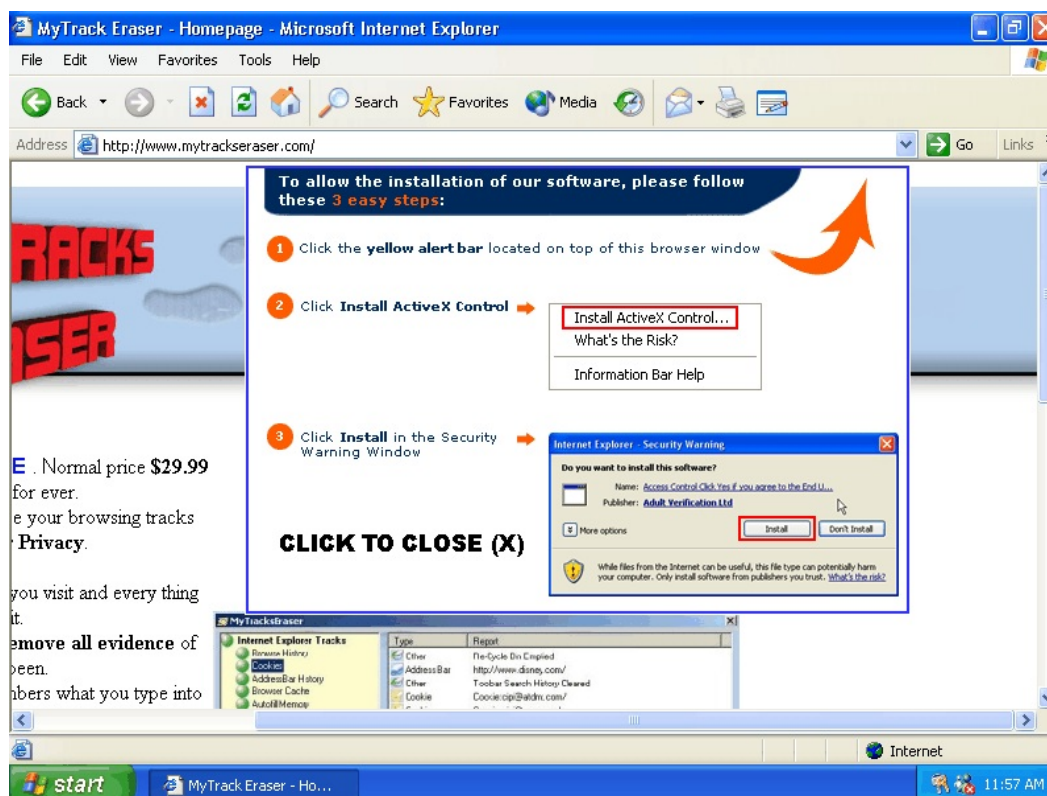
MyTrack Eraser - Homepage - Microsoft Internet Explorer

File Edit View Favorites Tools Help

Back Search Favorites Media

Address http://www.mytrackseraser.com/ Go Links

RACKS
ASER

E . Normal price **$29.99**
for ever.
e your browsing tracks
Privacy.

you visit and every thing
it.
emove all evidence of
been.
nbers what you type into

To allow the installation of our software, please follow these 3 easy steps:

1 Click the yellow alert bar located on top of this browser window

2 Click Install ActiveX Control

Install ActiveX Control...
What's the Risk?
Information Bar Help

3 Click Install in the Security Warning Window

Internet Explorer - Security Warning
Do you want to install this software?
Name: Access Control Click Yes if you agree to the End U...
Publisher: Adult Verification Ltd
More options
Install
Don't Install
While files from the Internet can be useful, this file type can potentially harm your computer. Only install software from publishers you trust. What's the risk?

CLICK TO CLOSE (X)

MyTracksEraser
Internet Explorer Tracks
Browse History
Cookies
AddressBar History
Browser Cache
AutofillMemory

| Type | Report |
|---|---|
| Other | Re-Cycle Bin Emptied |
| AddressBar | http://www.disney.com/ |
| Other | Toolbar Search History Cleared |
| Cookie | Cookie:cip@atdm.com/ |

Internet

start MyTrack Eraser - Ho... 11:57 AM